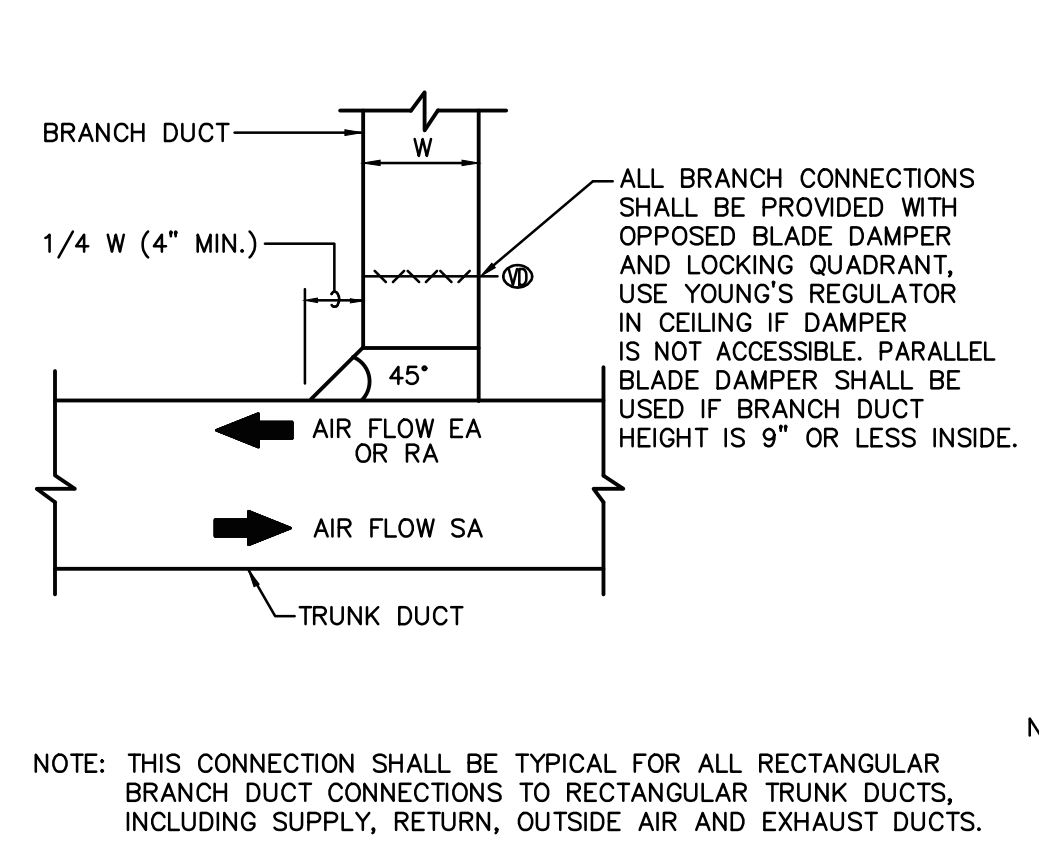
BRANCH DUCT

W

1/4 W (4" MIN.)

VD

45°

ALL BRANCH CONNECTIONS SHALL BE PROVIDED WITH OPPOSED BLADE DAMPER AND LOCKING QUADRANT, USE YOUNG'S REGULATOR IN CEILING IF DAMPER IS NOT ACCESSIBLE. PARALLEL BLADE DAMPER SHALL BE USED IF BRANCH DUCT HEIGHT IS 9" OR LESS INSIDE.

AIR FLOW EA OR RA

AIR FLOW SA

TRUNK DUCT

N

NOTE: THIS CONNECTION SHALL BE TYPICAL FOR ALL RECTANGULAR BRANCH DUCT CONNECTIONS TO RECTANGULAR TRUNK DUCTS, INCLUDING SUPPLY, RETURN, OUTSIDE AIR AND EXHAUST DUCTS.